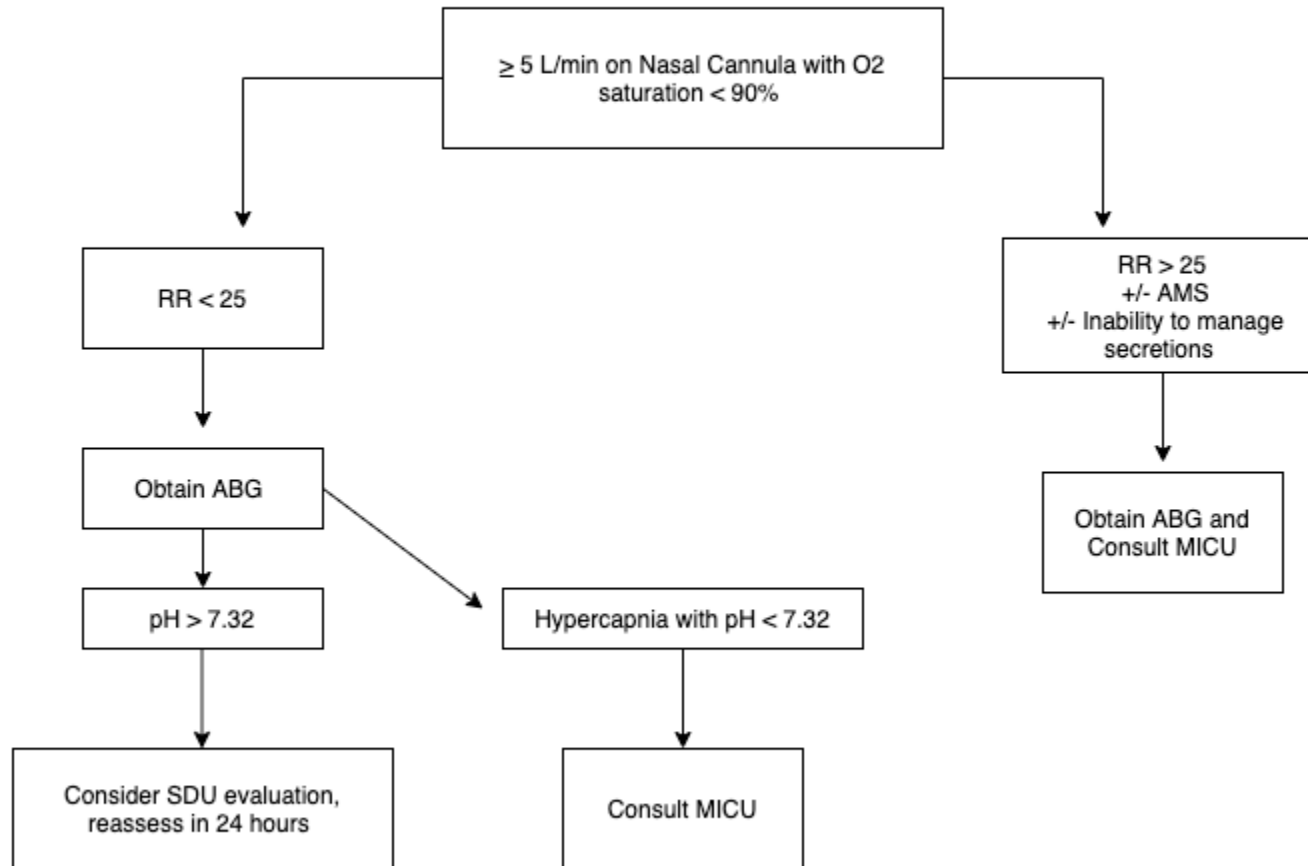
$\geq$ 5 L/min on Nasal Cannula with O2 saturation < 90%

RR < 25

Obtain ABG

pH > 7.32

Consider SDU evaluation, reassess in 24 hours

Hypercapnia with pH < 7.32

Consult MICU

RR > 25
+/- AMS
+/- Inability to manage secretions

Obtain ABG and Consult MICU